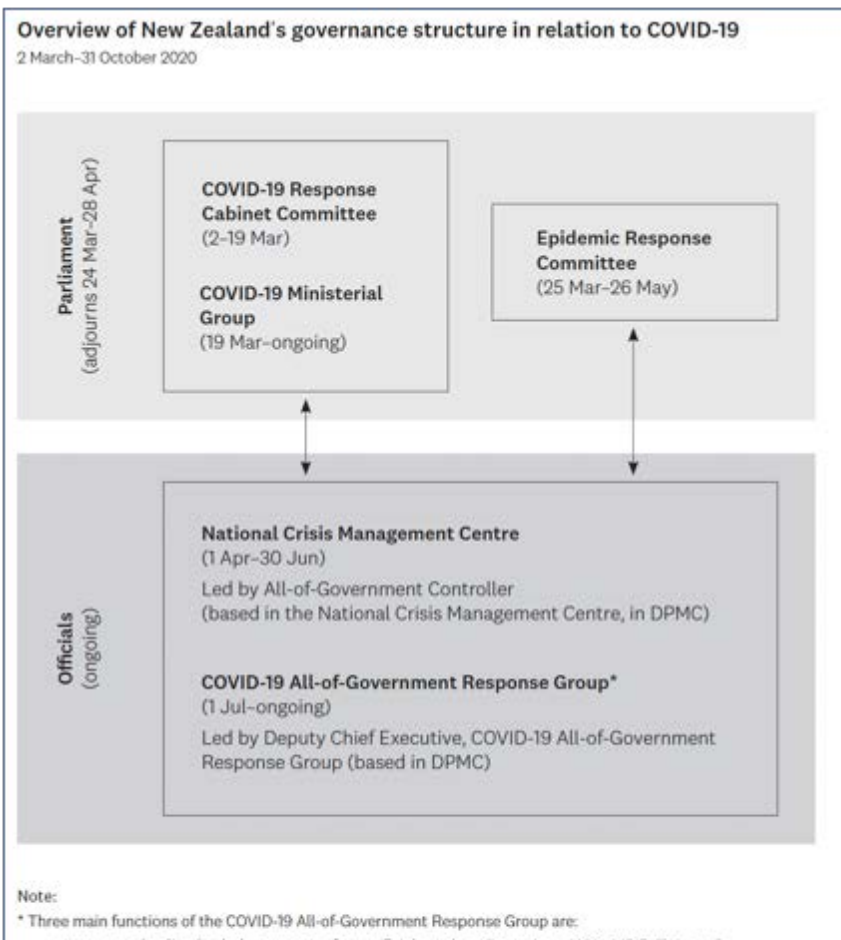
Overview of New Zealand's governance structure in relation to COVID-19
2 March–31 October 2020

Parliament
(adjourns 24 Mar–28 Apr)

COVID-19 Response Cabinet Committee
(2–19 Mar)

COVID-19 Ministerial Group
(19 Mar–ongoing)

Epidemic Response Committee
(25 Mar–26 May)

Officials
(ongoing)

National Crisis Management Centre
(1 Apr–30 Jun)
Led by All-of-Government Controller
(based in the National Crisis Management Centre, in DPMC)

COVID-19 All-of-Government Response Group*
(1 Jul–ongoing)
Led by Deputy Chief Executive, COVID-19 All-of-Government Response Group (based in DPMC)

Note:
* Three main functions of the COVID-19 All-of-Government Response Group are:
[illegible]